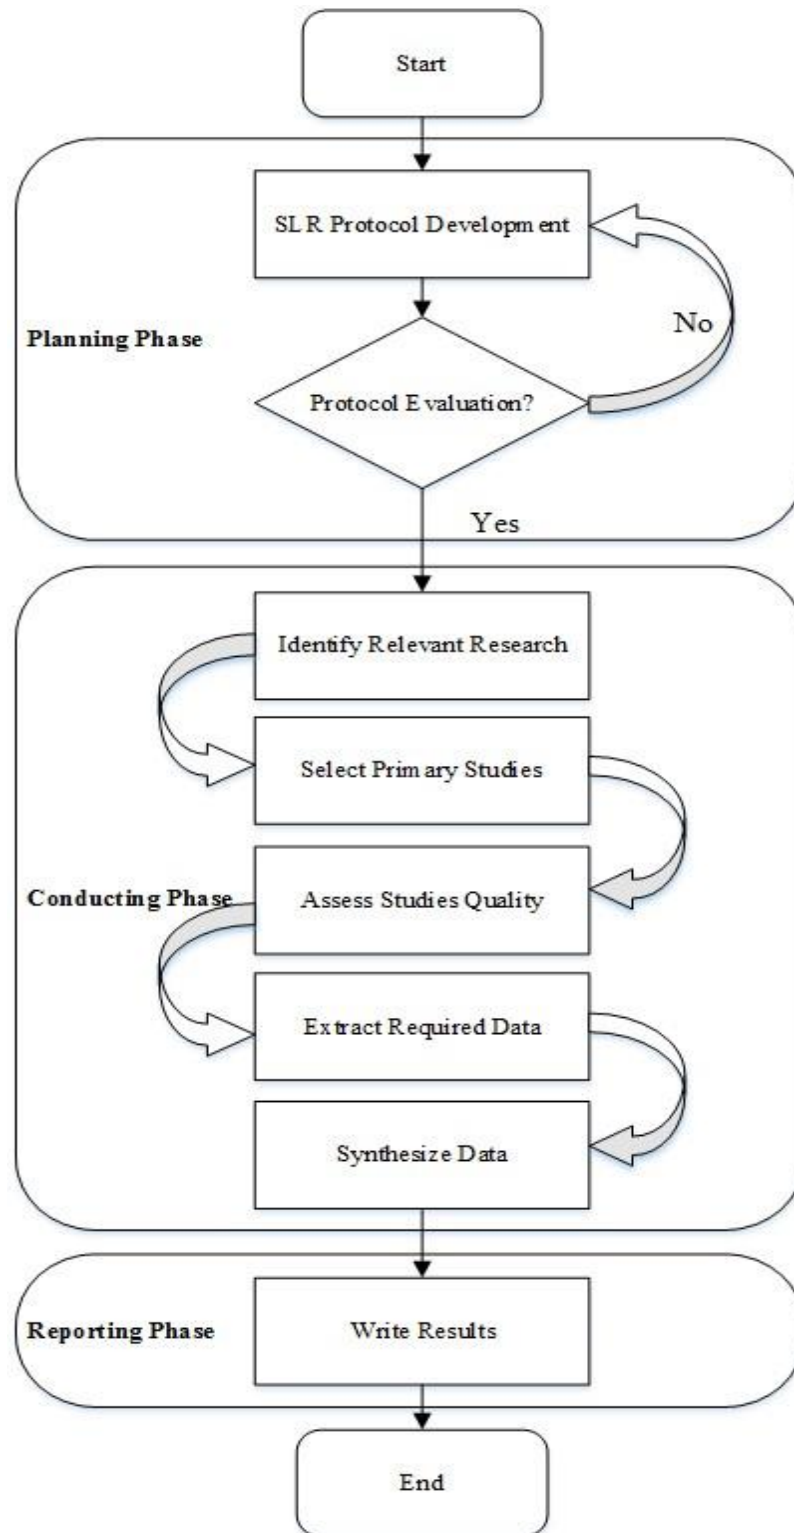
Start

Planning Phase

SLR Protocol Development

No

Protocol Evaluation?

Yes

Conducting Phase

Identify Relevant Research

Select Primary Studies

Assess Studies Quality

Extract Required Data

Synthesize Data

Reporting Phase

Write Results

End